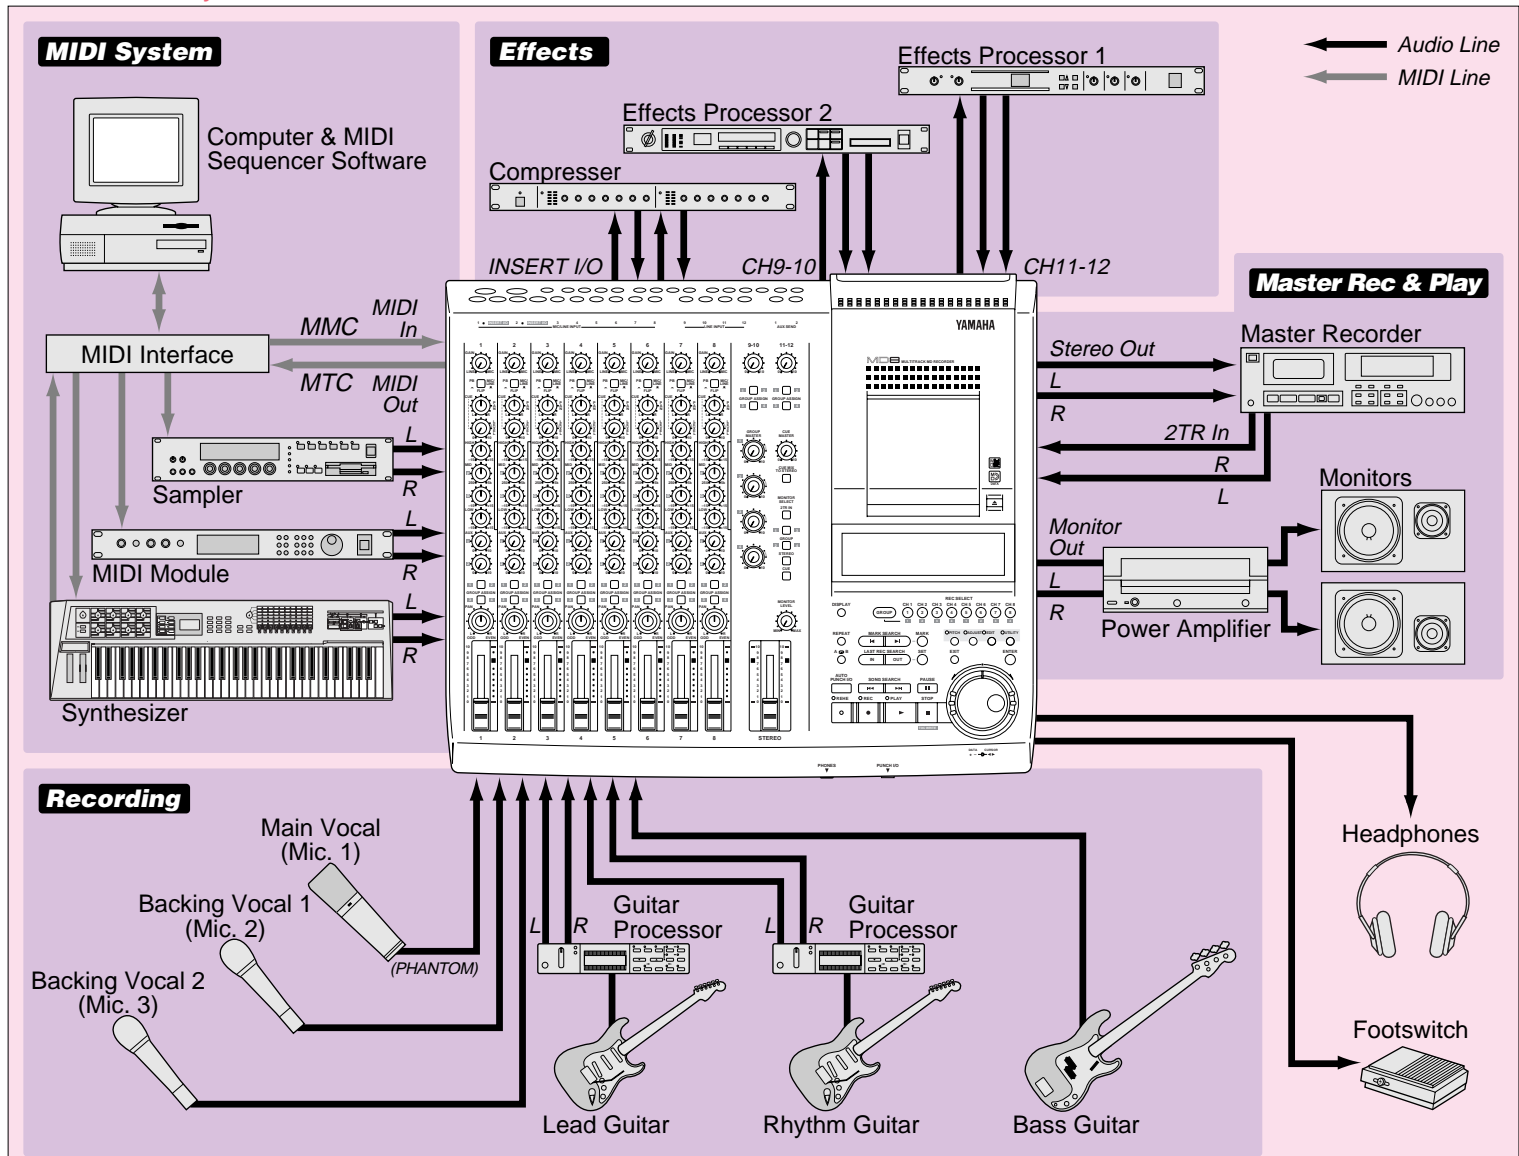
MIDI System

Effects

Audio Line

MIDI Line

Effects Processor 1

Effects Processor 2

Compresser

Computer & MIDI Sequencer Software

INSERT I/O

CH9-10

CH11-12

Master Rec & Play

MIDI In

MMC

MIDI Interface

MTC

MIDI Out

YAMAHA

MD8 MULTITRACK MD RECORDER

Master Recorder

Stereo Out

L

R

2TR In

R

L

L

R

Sampler

L

R

MIDI Module

L

R

Synthesizer

Monitors

Monitor Out

L

R

Power Amplifier

Recording

Main Vocal (Mic. 1)

Backing Vocal 1 (Mic. 2)

Backing Vocal 2 (Mic. 3)

(PHANTOM)

L

R

Guitar Processor

L

R

Guitar Processor

Headphones

Footswitch

Lead Guitar

Rhythm Guitar

Bass Guitar